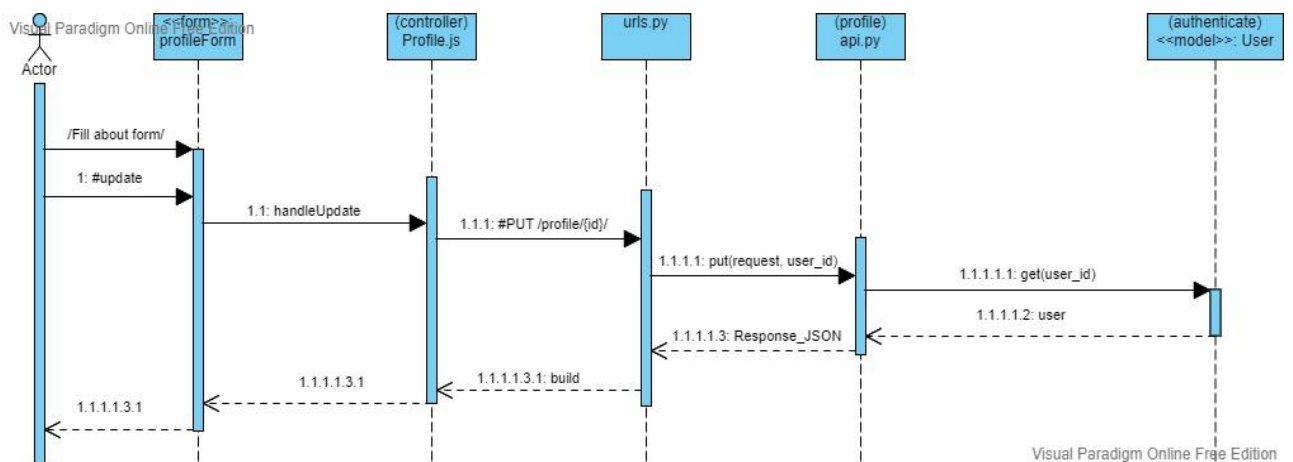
Visual Paradigm Online Free Edition

Actor

<<form>>
profileForm

(controller)
Profile.js

urls.py

(profile)
api.py

(authenticate)
<<model>>: User

/Fill about form/

1: #update

1.1: handleUpdate

1.1.1: #PUT /profile/{id}/

1.1.1.1: put(request, user_id)

1.1.1.1.1: get(user_id)

1.1.1.1.2: user

1.1.1.1.3: Response_JSON

1.1.1.1.3.1: build

1.1.1.1.3.1

1.1.1.1.3.1

Visual Paradigm Online Free Edition